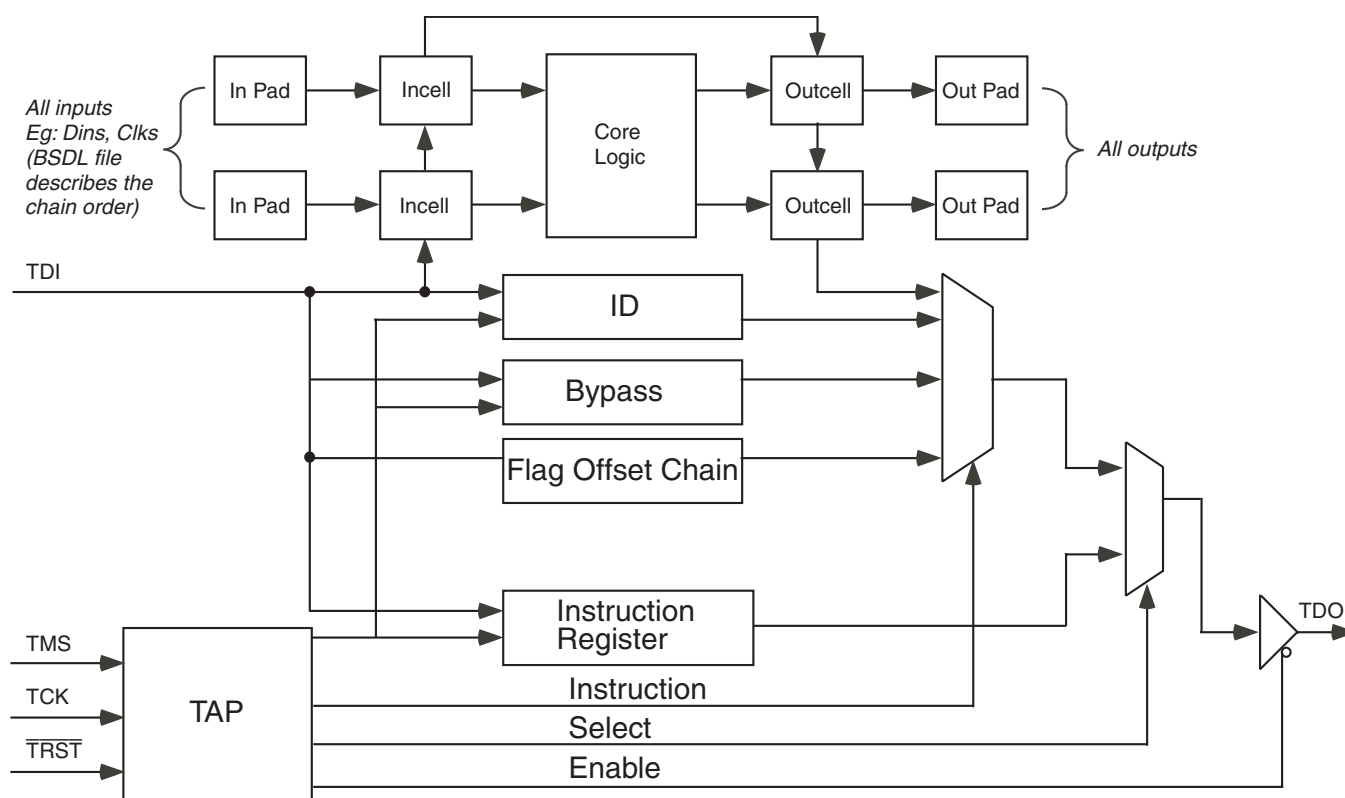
All inputs
Eg: Dins, Clks
(BSDL file describes the chain order)

In Pad
Incell
Core Logic
Outcell
Out Pad
In Pad
Incell
Outcell
Out Pad

All outputs

TDI
ID
Bypass
Flag Offset Chain
Instruction Register
TMS
TCK
$\overline{TRST}$
TAP
Instruction
Select
Enable
TDO